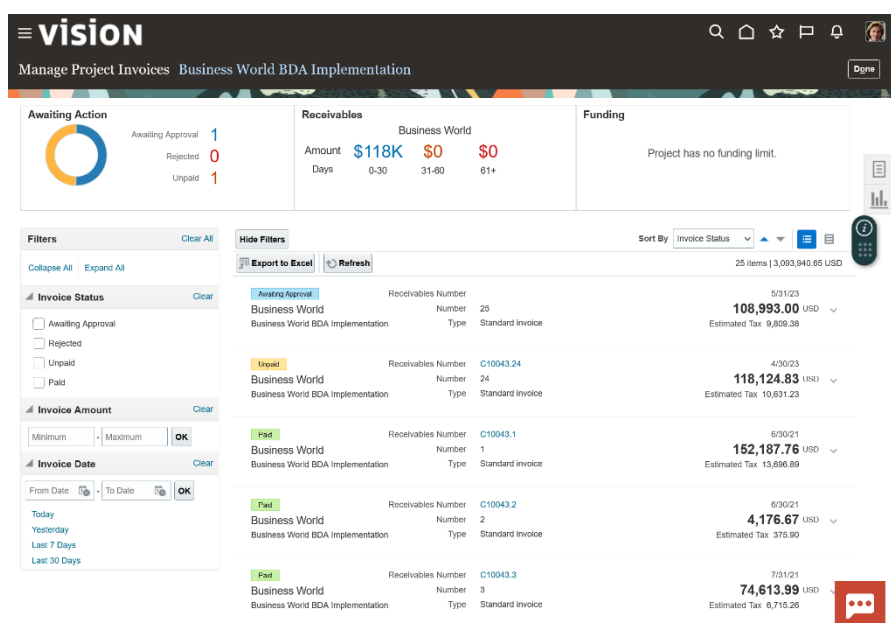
VISION

Manage Project Invoices Business World BDA Implementation

Done

Awaiting Action

Awaiting Approval 1
Rejected 0
Unpaid 1

Receivables

Business World

Amount $118K $0 $0
Days 0-30 31-60 61+

Funding

Project has no funding limit.

Filters Clear All

Collapse All Expand All

Invoice Status Clear

Awaiting Approval
Rejected
Unpaid
Paid

Invoice Amount Clear

Minimum - Maximum OK

Invoice Date Clear

From Date - To Date OK

Today
Yesterday
Last 7 Days
Last 30 Days

Hide Filters

Sort By Invoice Status

Export to Excel Refresh

25 items | 3,093,940.65 USD

Awaiting Approval
Business World
Business World BDA Implementation
Receivables Number
Number 25
Type Standard invoice
5/31/23
108,993.00 USD
Estimated Tax 9,809.38

Unpaid
Business World
Business World BDA Implementation
Receivables Number C10043.24
Number 24
Type Standard invoice
4/30/23
118,124.83 USD
Estimated Tax 10,631.23

Paid
Business World
Business World BDA Implementation
Receivables Number C10043.1
Number 1
Type Standard invoice
6/30/21
152,187.76 USD
Estimated Tax 13,696.89

Paid
Business World
Business World BDA Implementation
Receivables Number C10043.2
Number 2
Type Standard invoice
6/30/21
4,176.67 USD
Estimated Tax 375.90

Paid
Business World
Business World BDA Implementation
Receivables Number C10043.3
Number 3
Type Standard invoice
7/31/21
74,613.99 USD
Estimated Tax 6,715.26